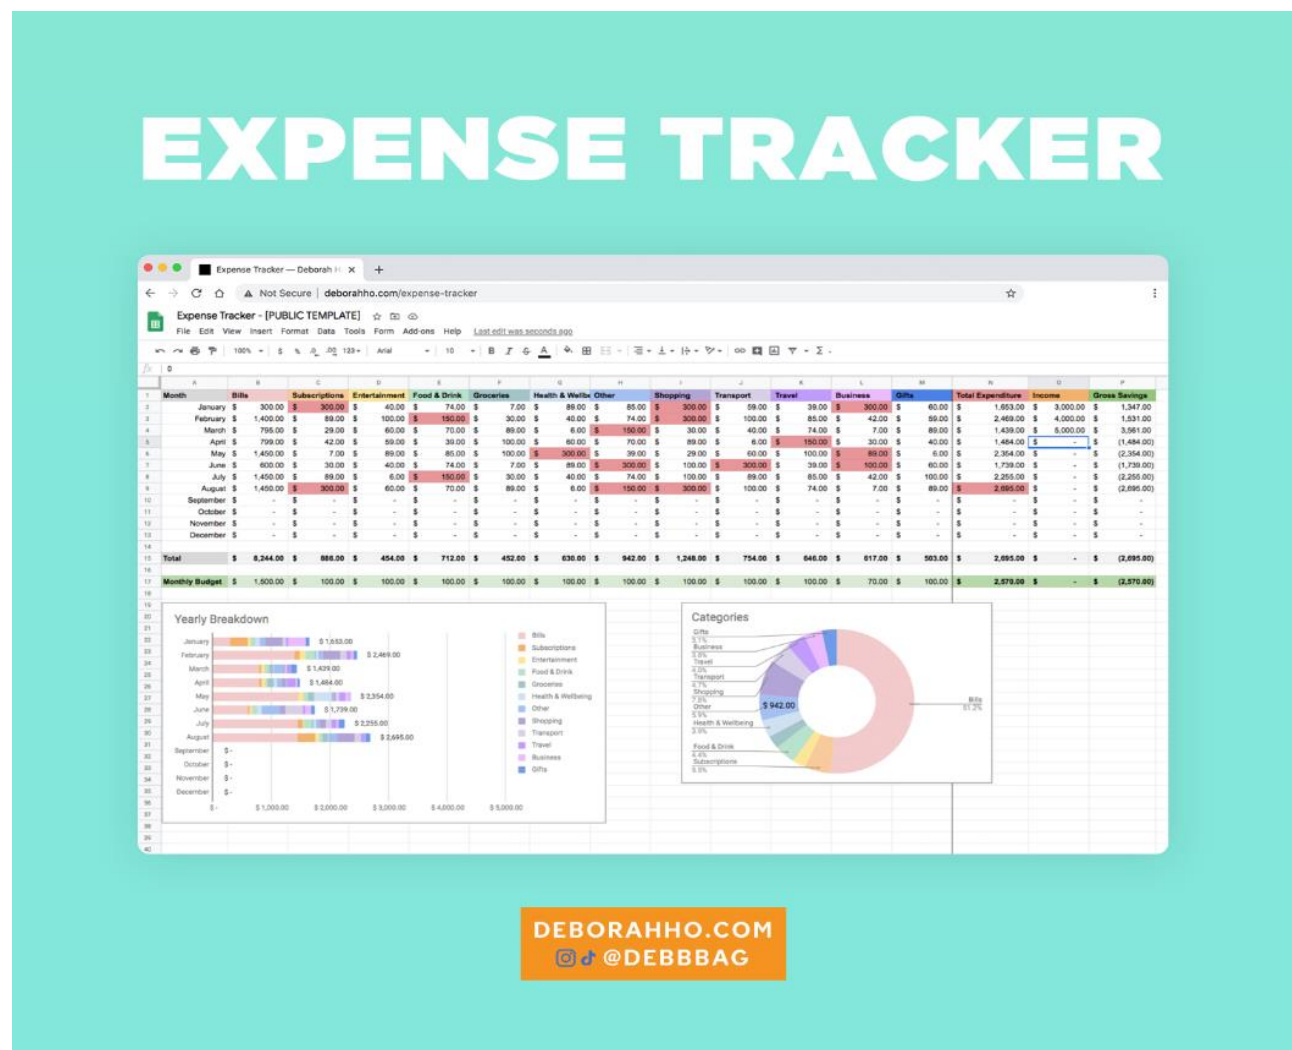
EXPENSE TRACKER

Expense Tracker — Deborah H ×

Not Secure | deborahho.com/expense-tracker

Expense Tracker - [PUBLIC TEMPLATE]

File Edit View Insert Format Data Tools Form Add-ons Help Last edit was seconds ago

| Month | Bills | Subscriptions | Entertainment | Food & Drink | Groceries | Health & Wellbe | Other | Shopping | Transport | Travel | Business | Gifts | Total Expenditure | Income | Gross Savings |
|---|---|---|---|---|---|---|---|---|---|---|---|---|---|---|---|
| January | $ 300.00 | $ 300.00 | $ 40.00 | $ 74.00 | $ 7.00 | $ 89.00 | $ 85.00 | $ 300.00 | $ 59.00 | $ 39.00 | $ 300.00 | $ 60.00 | $ 1,653.00 | $ 3,000.00 | $ 1,347.00 |
| February | $ 1,400.00 | $ 89.00 | $ 100.00 | $ 150.00 | $ 30.00 | $ 40.00 | $ 74.00 | $ 300.00 | $ 100.00 | $ 85.00 | $ 42.00 | $ 59.00 | $ 2,469.00 | $ 4,000.00 | $ 1,531.00 |
| March | $ 795.00 | $ 29.00 | $ 60.00 | $ 70.00 | $ 89.00 | $ 6.00 | $ 150.00 | $ 30.00 | $ 40.00 | $ 74.00 | $ 7.00 | $ 89.00 | $ 1,439.00 | $ 5,000.00 | $ 3,561.00 |
| April | $ 799.00 | $ 42.00 | $ 59.00 | $ 30.00 | $ 100.00 | $ 60.00 | $ 70.00 | $ 89.00 | $ 6.00 | $ 150.00 | $ 30.00 | $ 40.00 | $ 1,484.00 | $ - | $ (1,484.00) |
| May | $ 1,450.00 | $ 7.00 | $ 89.00 | $ 85.00 | $ 100.00 | $ 300.00 | $ 39.00 | $ 29.00 | $ 60.00 | $ 100.00 | $ 89.00 | $ 6.00 | $ 2,354.00 | $ - | $ (2,354.00) |
| June | $ 600.00 | $ 30.00 | $ 40.00 | $ 74.00 | $ 7.00 | $ 89.00 | $ 300.00 | $ 100.00 | $ 300.00 | $ 39.00 | $ 100.00 | $ 60.00 | $ 1,739.00 | $ - | $ (1,739.00) |
| July | $ 1,450.00 | $ 89.00 | $ 6.00 | $ 150.00 | $ 30.00 | $ 40.00 | $ 74.00 | $ 100.00 | $ 89.00 | $ 85.00 | $ 42.00 | $ 100.00 | $ 2,255.00 | $ - | $ (2,255.00) |
| August | $ 1,450.00 | $ 300.00 | $ 60.00 | $ 70.00 | $ 89.00 | $ 6.00 | $ 150.00 | $ 300.00 | $ 100.00 | $ 74.00 | $ 7.00 | $ 89.00 | $ 2,695.00 | $ - | $ (2,695.00) |
| September | $ - | $ - | $ - | $ - | $ - | $ - | $ - | $ - | $ - | $ - | $ - | $ - | $ - | $ - | $ - |
| October | $ - | $ - | $ - | $ - | $ - | $ - | $ - | $ - | $ - | $ - | $ - | $ - | $ - | $ - | $ - |
| November | $ - | $ - | $ - | $ - | $ - | $ - | $ - | $ - | $ - | $ - | $ - | $ - | $ - | $ - | $ - |
| December | $ - | $ - | $ - | $ - | $ - | $ - | $ - | $ - | $ - | $ - | $ - | $ - | $ - | $ - | $ - |
| Total | $ 8,244.00 | $ 886.00 | $ 454.00 | $ 712.00 | $ 452.00 | $ 630.00 | $ 942.00 | $ 1,248.00 | $ 754.00 | $ 646.00 | $ 617.00 | $ 503.00 | $ 2,695.00 | $ - | $ (2,695.00) |
| Monthly Budget | $ 1,500.00 | $ 100.00 | $ 100.00 | $ 100.00 | $ 100.00 | $ 100.00 | $ 100.00 | $ 100.00 | $ 100.00 | $ 100.00 | $ 70.00 | $ 100.00 | $ 2,570.00 | $ - | $ (2,570.00) |

Yearly Breakdown

January $ 1,653.00
February $ 2,469.00
March $ 1,439.00
April $ 1,484.00
May $ 2,354.00
June $ 1,739.00
July $ 2,255.00
August $ 2,695.00
September $ -
October $ -
November $ -
December $ -

$ - $ 1,000.00 $ 2,000.00 $ 3,000.00 $ 4,000.00 $ 5,000.00

Bills, Subscriptions, Entertainment, Food & Drink, Groceries, Health & Wellbeing, Other, Shopping, Transport, Travel, Business, Gifts

Categories

Gifts 5.1%
Business
Travel
Transport
Shopping
Other 5.9%
Health & Wellbeing
$ 942.00
Food & Drink
Subscriptions
Bills 51.2%

DEBORAHHO.COM
@DEBBBAG